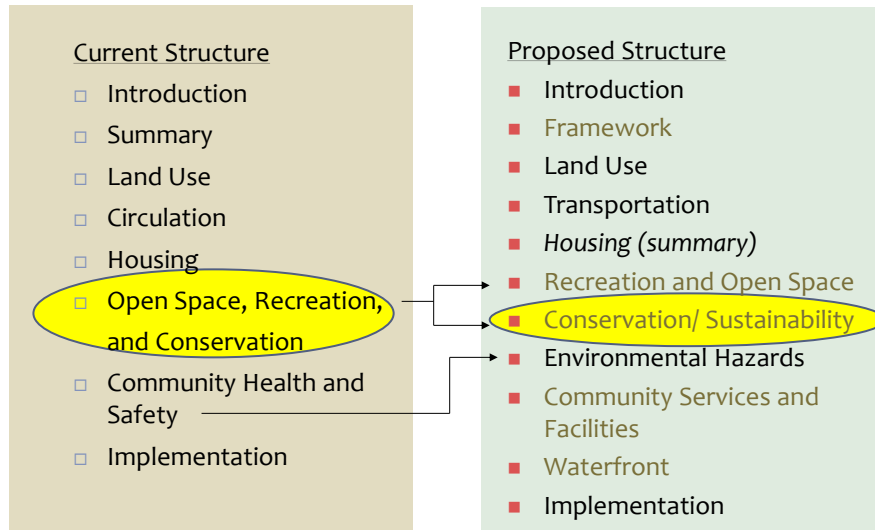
Current Structure

- Introduction
- Summary
- Land Use
- Circulation
- Housing
- Open Space, Recreation, and Conservation
- Community Health and Safety
- Implementation

Proposed Structure

- Introduction
- Framework
- Land Use
- Transportation
- *Housing (summary)*
- Recreation and Open Space
- Conservation/ Sustainability
- Environmental Hazards
- Community Services and Facilities
- Waterfront
- Implementation